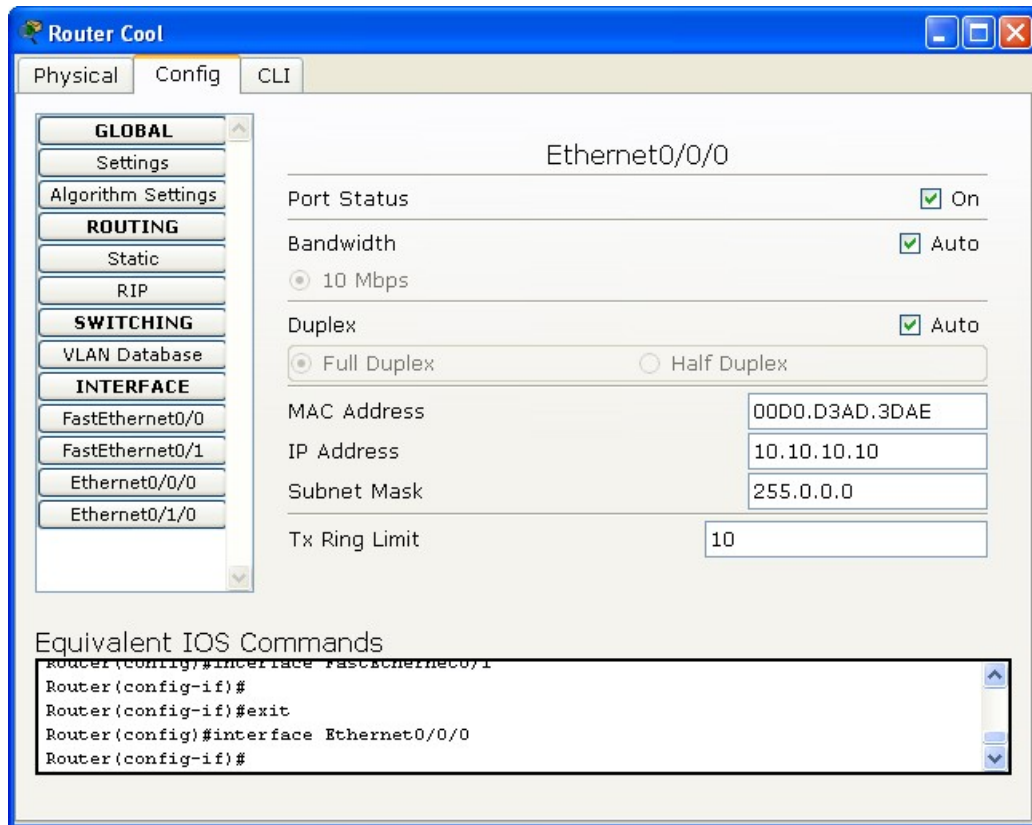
Router Cool

Physical | Config | CLI

GLOBAL
Settings
Algorithm Settings
ROUTING
Static
RIP
SWITCHING
VLAN Database
INTERFACE
FastEthernet0/0
FastEthernet0/1
Ethernet0/0/0
Ethernet0/1/0

Ethernet0/0/0

Port Status ☑ On

Bandwidth ☑ Auto

10 Mbps

Duplex ☑ Auto

Full Duplex   Half Duplex

MAC Address 00D0.D3AD.3DAE

IP Address 10.10.10.10

Subnet Mask 255.0.0.0

Tx Ring Limit 10

Equivalent IOS Commands

Router(config)#interface FastEthernet0/1
Router(config-if)#
Router(config-if)#exit
Router(config)#interface Ethernet0/0/0
Router(config-if)#